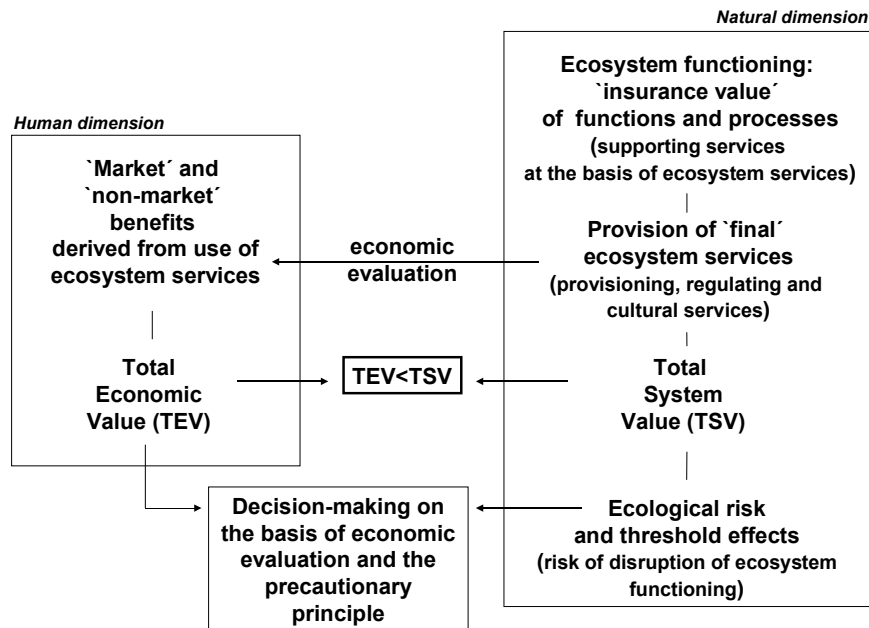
Natural dimension

Human dimension

`Market´ and `non-market´ benefits derived from use of ecosystem services

Total Economic Value (TEV)

Ecosystem functioning: `insurance value´ of functions and processes (supporting services at the basis of ecosystem services)

Provision of `final´ ecosystem services (provisioning, regulating and cultural services)

economic evaluation

TEV<TSV

Total System Value (TSV)

Ecological risk and threshold effects (risk of disruption of ecosystem functioning)

Decision-making on the basis of economic evaluation and the precautionary principle